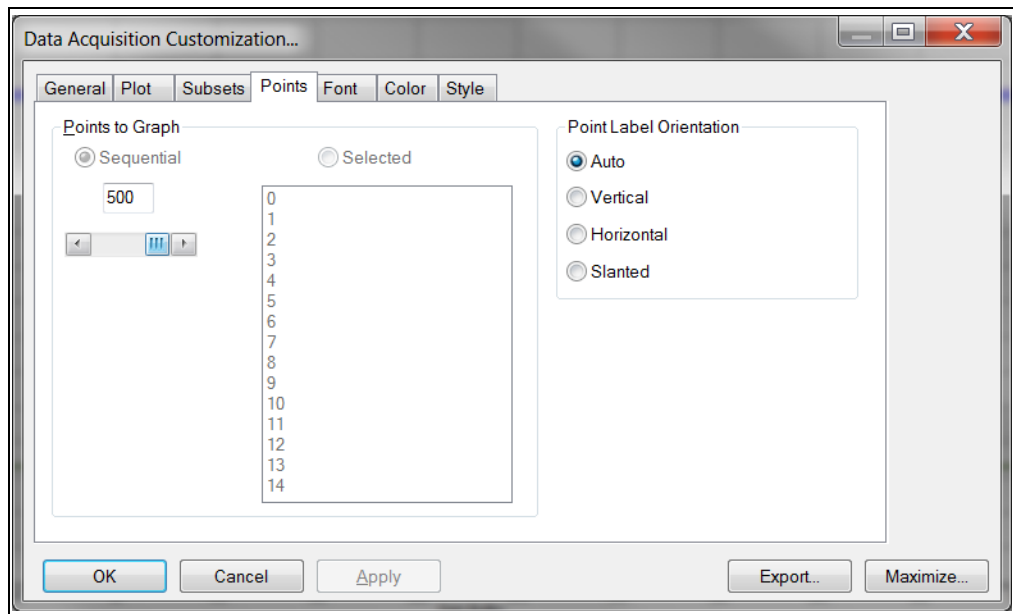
Data Acquisition Customization...

General Plot Subsets Points Font Color Style

Points to Graph

Sequential

Selected

500

0
1
2
3
4
5
6
7
8
9
10
11
12
13
14

Point Label Orientation

Auto

Vertical

Horizontal

Slanted

OK Cancel Apply Export... Maximize...